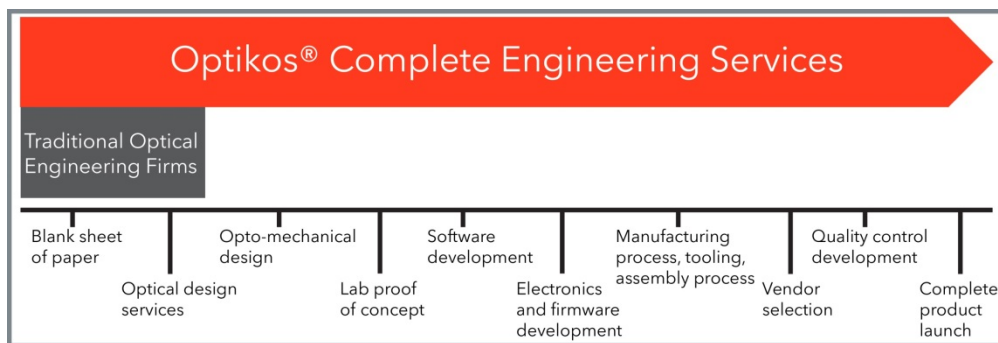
Optikos® Complete Engineering Services

Traditional Optical Engineering Firms

Blank sheet of paper

Optical design services

Opto-mechanical design

Lab proof of concept

Software development

Electronics and firmware development

Manufacturing process, tooling, assembly process

Vendor selection

Quality control development

Complete product launch